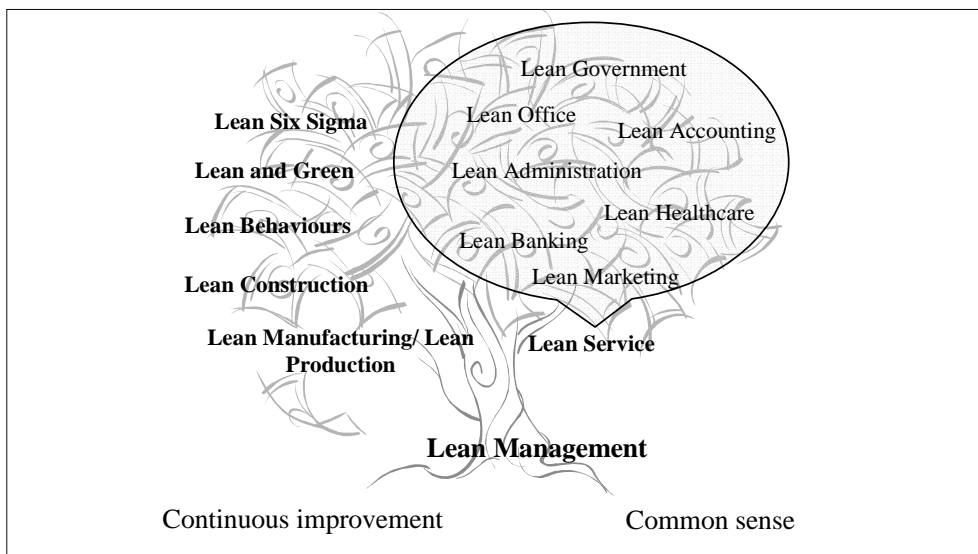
Lean Government

Lean Office

Lean Accounting

Lean Six Sigma

Lean and Green

Lean Administration

Lean Behaviours

Lean Healthcare

Lean Banking

Lean Marketing

Lean Construction

Lean Manufacturing/ Lean Production

Lean Service

Lean Management

Continuous improvement

Common sense